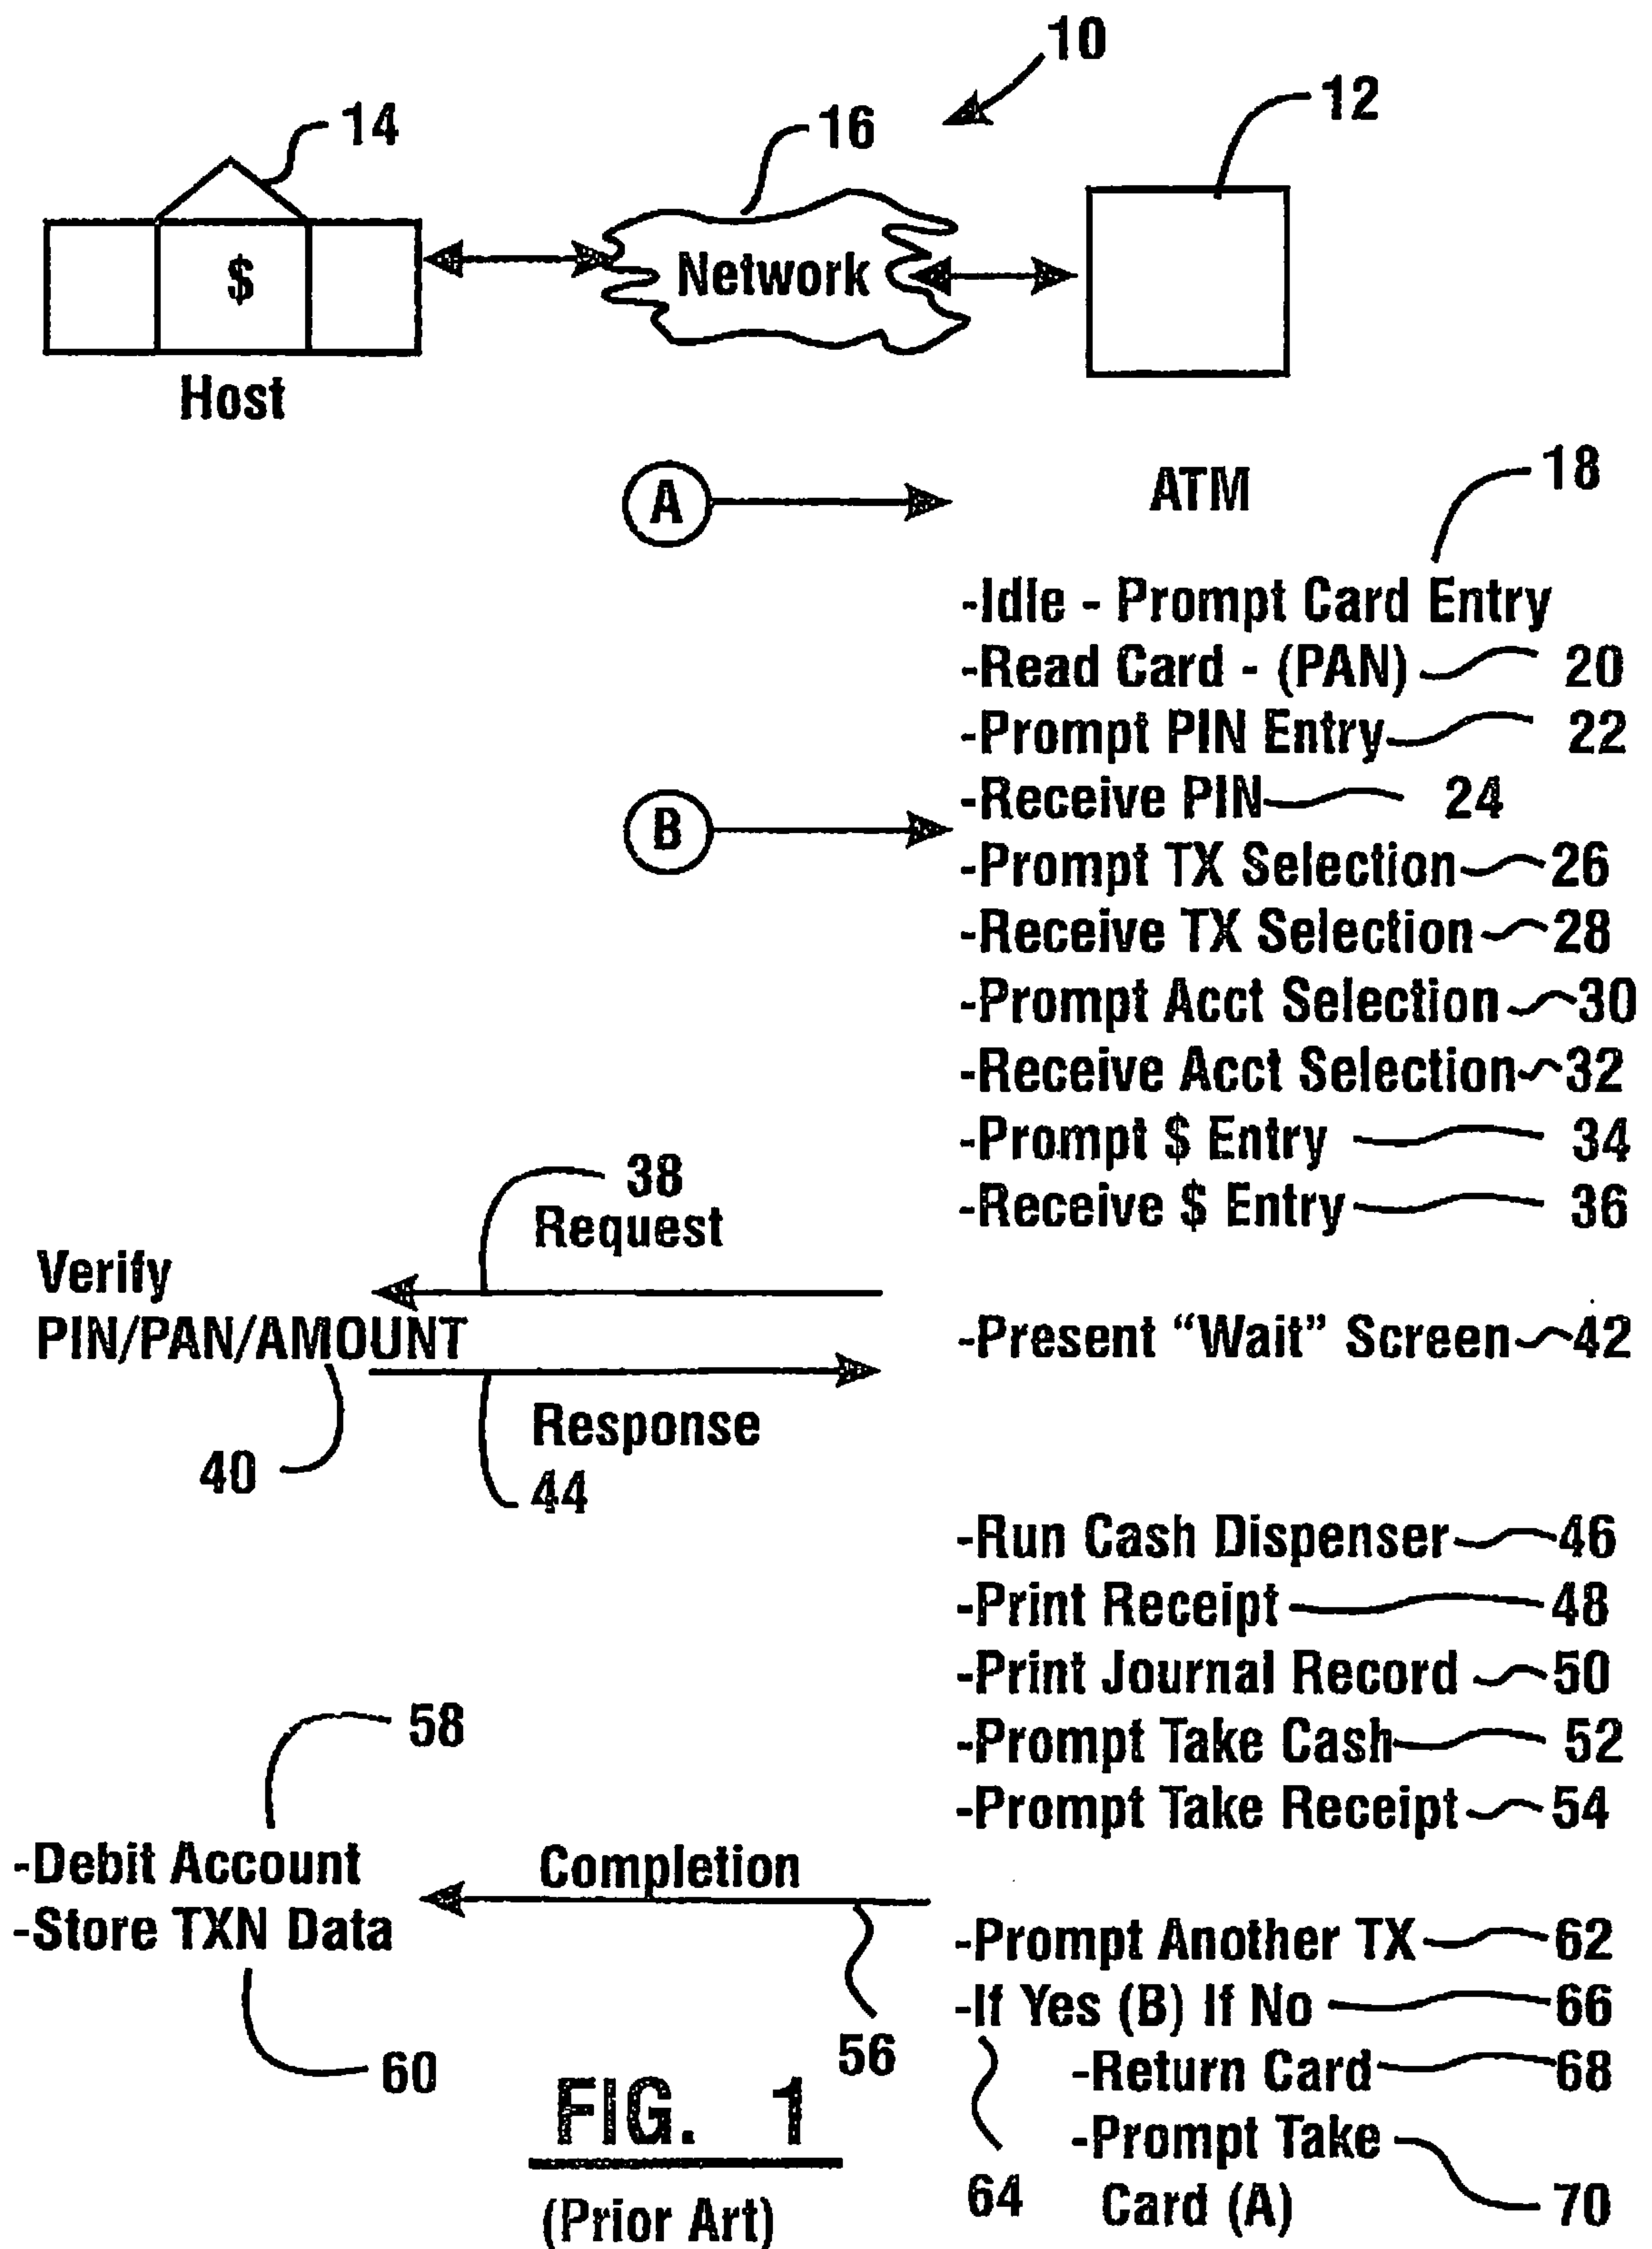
10
14
16
12
$
Network
Host
A
ATM
18
-Idle - Prompt Card Entry
-Read Card - (PAN) 20
-Prompt PIN Entry 22
-Receive PIN 24
B
-Prompt TX Selection 26
-Receive TX Selection 28
-Prompt Acct Selection 30
-Receive Acct Selection 32
-Prompt $ Entry 34
38
Request
-Receive $ Entry 36
Verify
PIN/PAN/AMOUNT
-Present "Wait" Screen 42
Response
40
44
-Run Cash Dispenser 46
-Print Receipt 48
-Print Journal Record 50
58
-Prompt Take Cash 52
-Prompt Take Receipt 54
-Debit Account
-Store TXN Data
Completion
-Prompt Another TX 62
-If Yes (B) If No 66
60
56
-Return Card 68
FIG. 1
-Prompt Take Card (A) 70
64
(Prior Art)